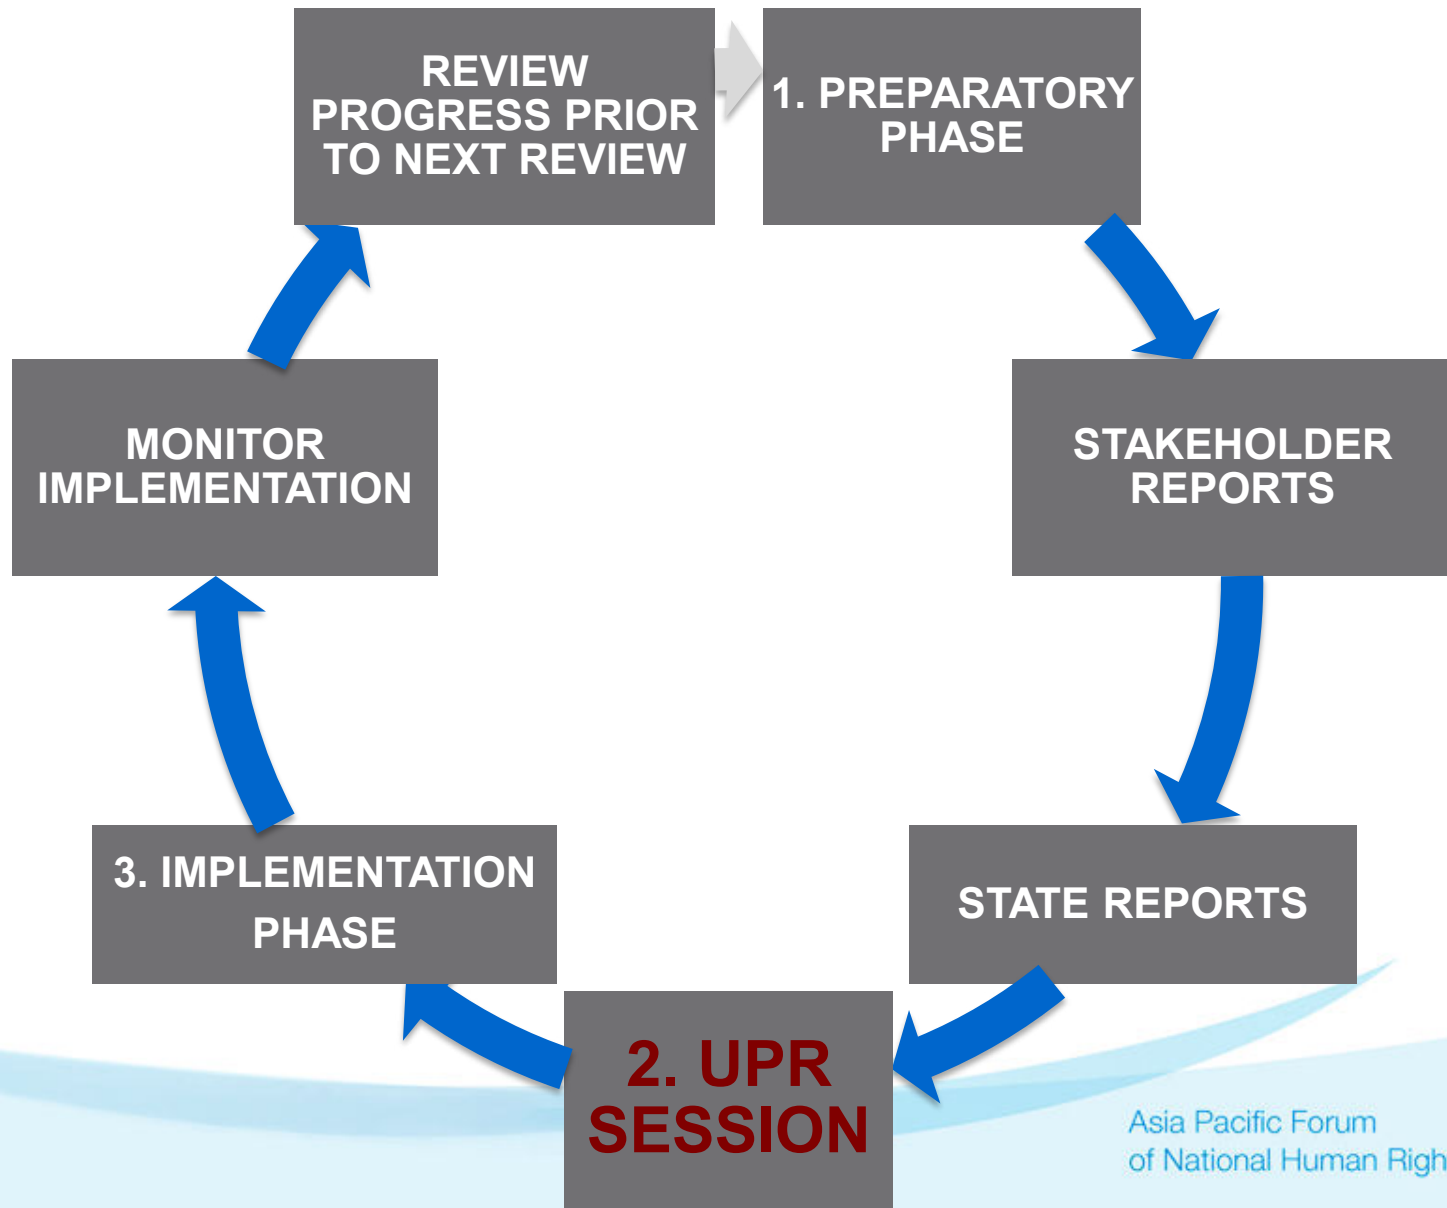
REVIEW PROGRESS PRIOR TO NEXT REVIEW

1. PREPARATORY PHASE

STAKEHOLDER REPORTS

STATE REPORTS

2. UPR SESSION

3. IMPLEMENTATION PHASE

MONITOR IMPLEMENTATION

Asia Pacific Forum of National Human Righ